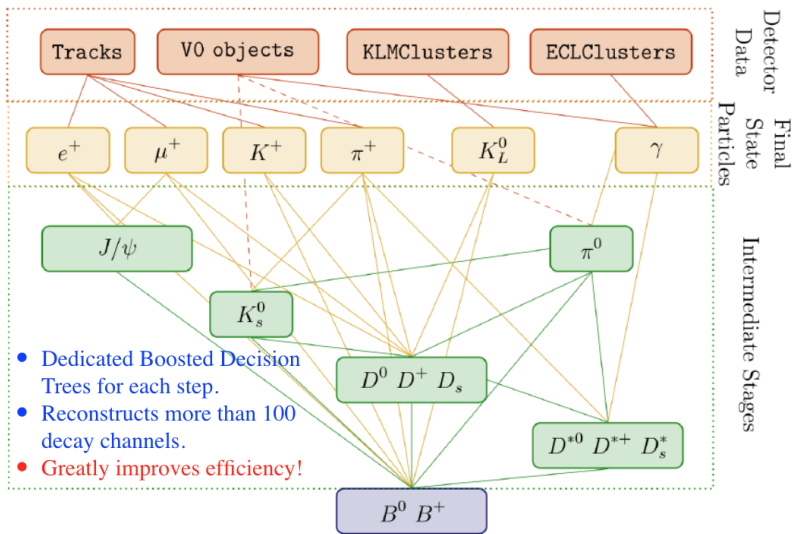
Detector Data

Tracks

V0 objects

KLMClusters

ECLClusters

Final State Particles

$e^+$

$\mu^+$

$K^+$

$\pi^+$

$K_L^0$

$\gamma$

Intermediate Stages

$J/\psi$

$\pi^0$

$K_s^0$

$D^0$ $D^+$ $D_s$

$D^{*0}$ $D^{*+}$ $D_s^*$

$B^0$ $B^+$

• Dedicated Boosted Decision Trees for each step.
• Reconstructs more than 100 decay channels.
• Greatly improves efficiency!